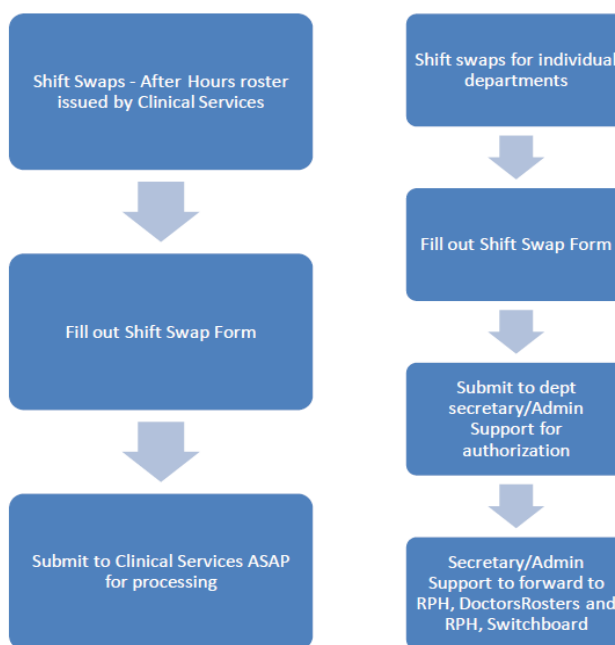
Shift Swaps - After Hours roster issued by Clinical Services

Fill out Shift Swap Form

Submit to Clinical Services ASAP for processing

Shift swaps for individual departments

Fill out Shift Swap Form

Submit to dept secretary/Admin Support for authorization

Secretary/Admin Support to forward to RPH, DoctorsRosters and RPH, Switchboard